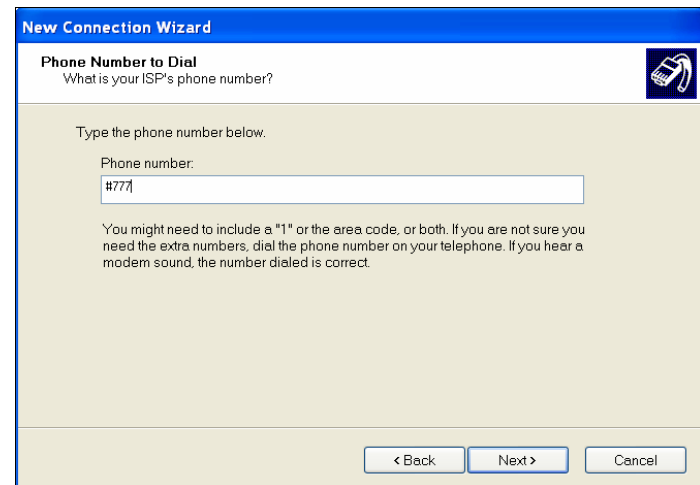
New Connection Wizard

Phone Number to Dial
What is your ISP's phone number?

Type the phone number below.

Phone number:

#777

You might need to include a "1" or the area code, or both. If you are not sure you need the extra numbers, dial the phone number on your telephone. If you hear a modem sound, the number dialed is correct.

< Back
Next >
Cancel